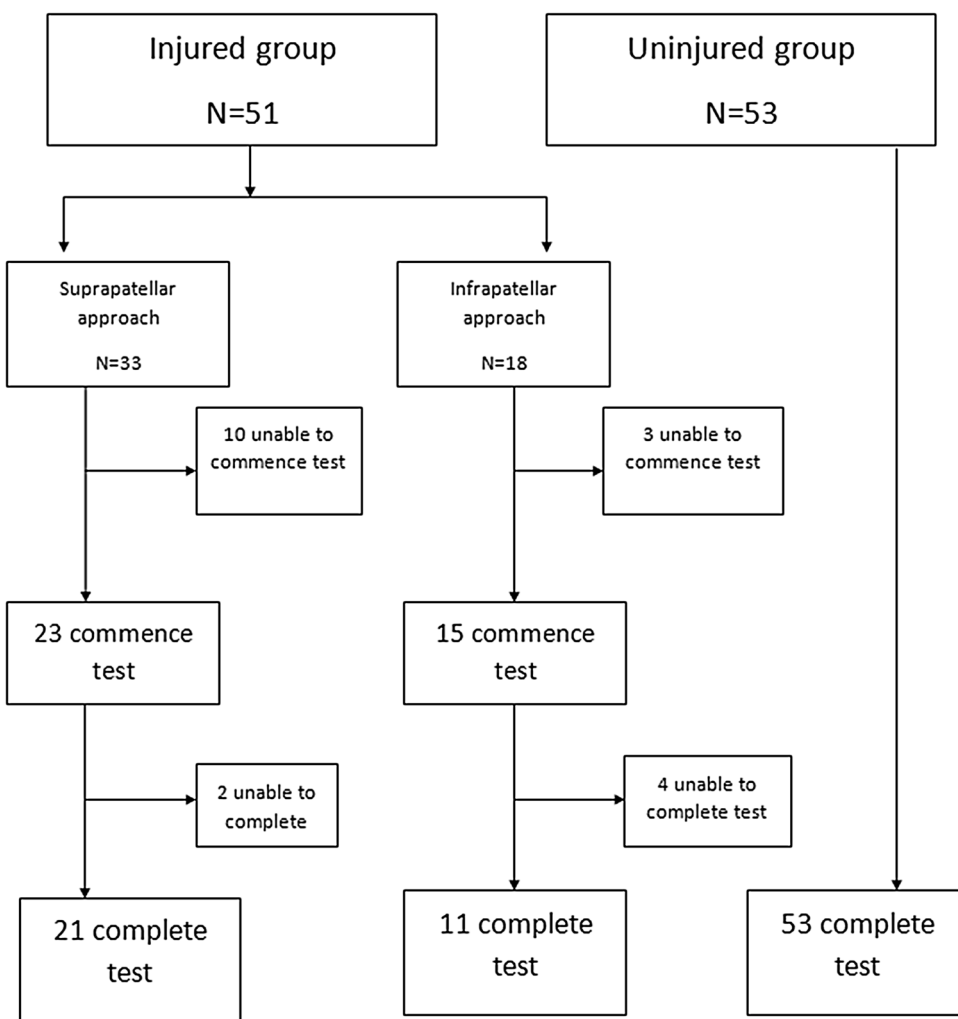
Injured group

N=51

Uninjured group

N=53

Suprapatellar approach

N=33

Infrapatellar approach

N=18

10 unable to commence test

3 unable to commence test

23 commence test

15 commence test

2 unable to complete

4 unable to complete test

21 complete test

11 complete test

53 complete test